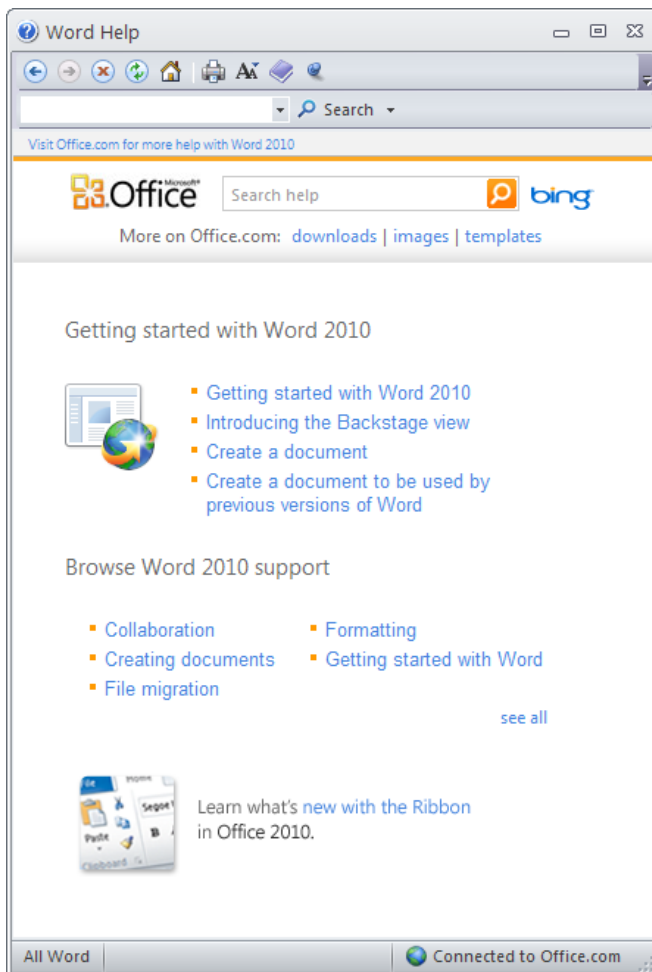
Word Help

Search

Visit Office.com for more help with Word 2010

Microsoft® Office

Search help

bing

More on Office.com: downloads | images | templates

Getting started with Word 2010

- Getting started with Word 2010
- Introducing the Backstage view
- Create a document
- Create a document to be used by previous versions of Word

Browse Word 2010 support

- Collaboration
- Creating documents
- File migration
- Formatting
- Getting started with Word

see all

Home Segoe Paste B Clipboard

Learn what's new with the Ribbon in Office 2010.

All Word

Connected to Office.com